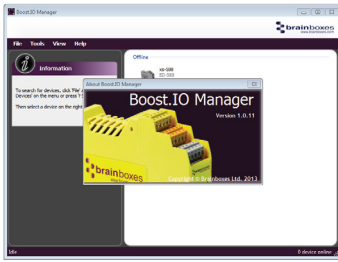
Boost.IO Manager

brainboxes
www.brainboxes.com

File Tools View Help

Information

To search for devices, click 'File' > 'Find Devices' on the menu or press '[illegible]'

Then select a device on the right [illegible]

Offline

ES-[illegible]
ED-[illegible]

About Boost.IO Manager

Boost.IO Manager

Version 1.0.11

brainboxes

Copyright © Brainboxes Ltd. 2013

Idle

0 device online